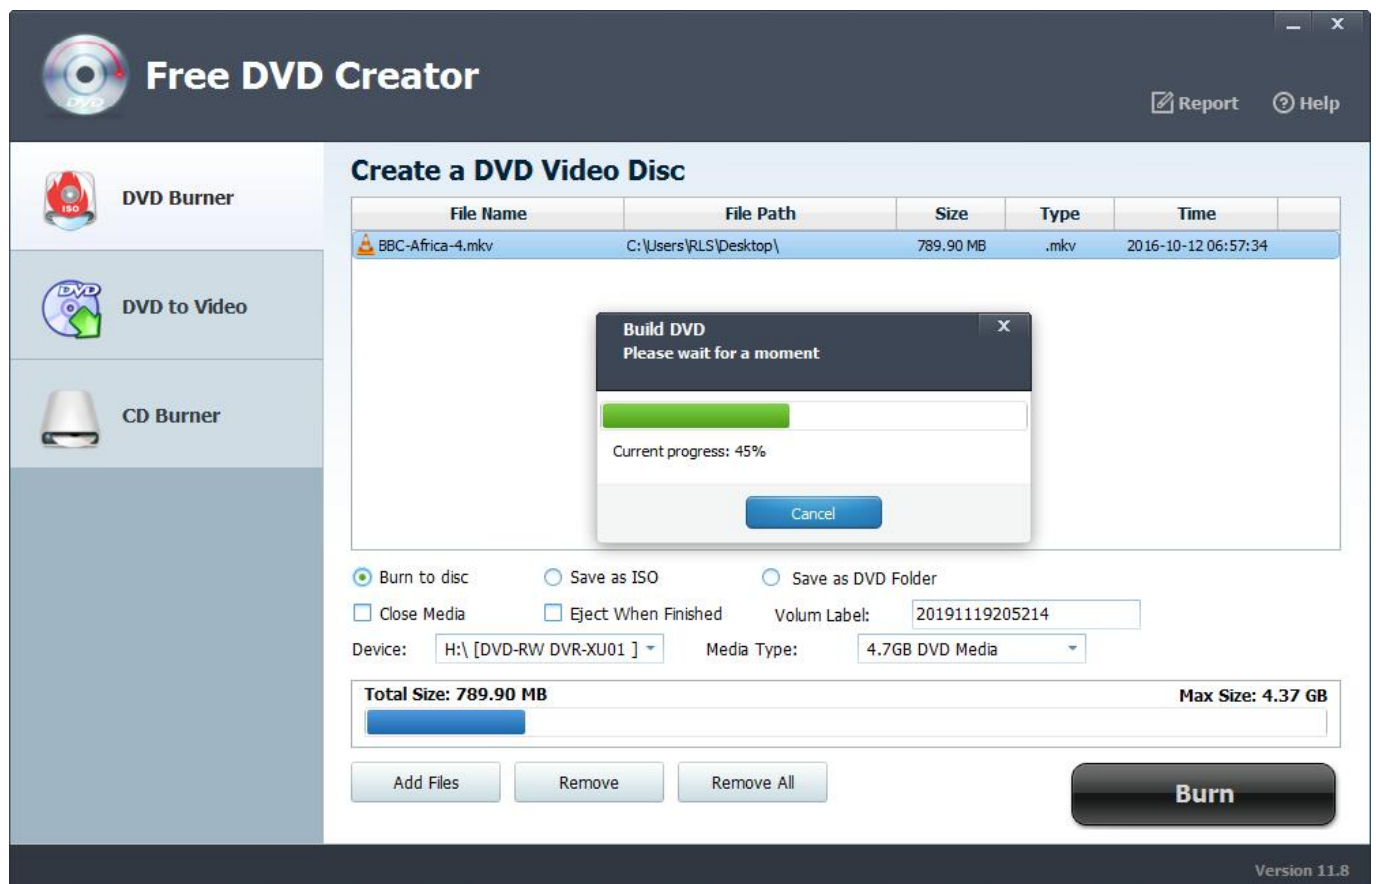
Free DVD Creator

Report Help

DVD Burner

DVD to Video

CD Burner

Create a DVD Video Disc

| File Name | File Path | Size | Type | Time |
|---|---|---|---|---|
| BBC-Africa-4.mkv | C:\Users\RLS\Desktop\ | 789.90 MB | .mkv | 2016-10-12 06:57:34 |

Build DVD
Please wait for a moment

Current progress: 45%

Cancel

Burn to disc
Save as ISO
Save as DVD Folder
Close Media
Eject When Finished
Volum Label: 20191119205214
Device: H:\ [DVD-RW DVR-XU01 ]
Media Type: 4.7GB DVD Media

Total Size: 789.90 MB
Max Size: 4.37 GB

Add Files
Remove
Remove All
Burn

Version 11.8